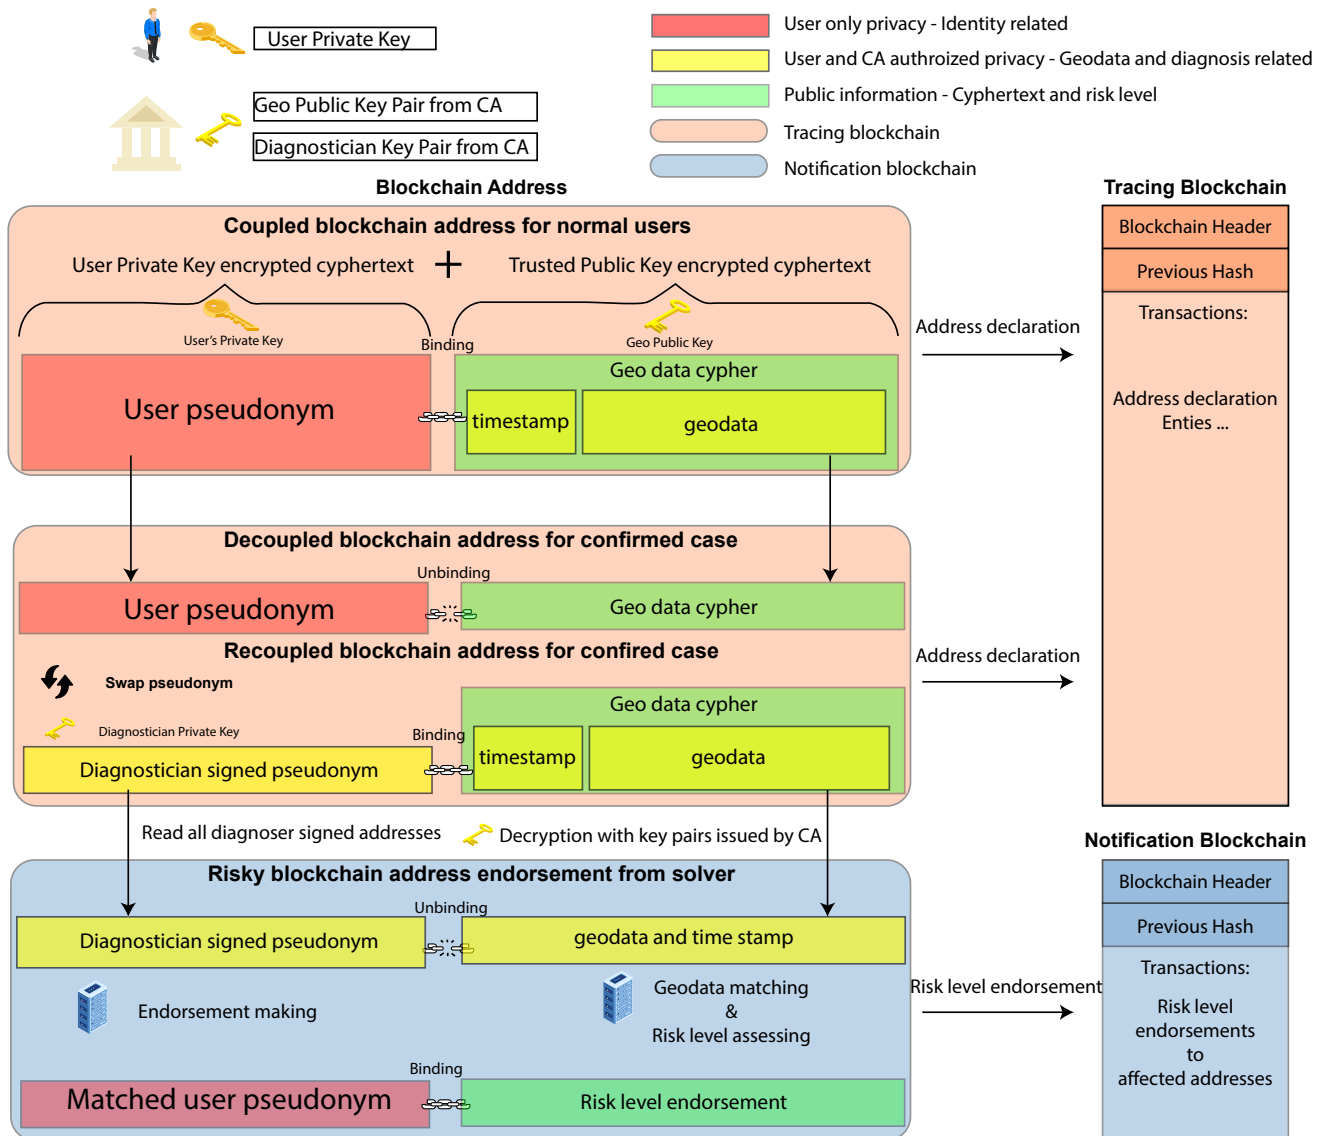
User Private Key

Geo Public Key Pair from CA

Diagnostician Key Pair from CA

User only privacy - Identity related

User and CA authroized privacy - Geodata and diagnosis related

Public information - Cyphertext and risk level

Tracing blockchain

Notification blockchain

Blockchain Address

Coupled blockchain address for normal users

User Private Key encrypted cyphertext + Trusted Public Key encrypted cyphertext

User's Private Key

Binding

Geo Public Key

User pseudonym

Geo data cypher

timestamp

geodata

Decoupled blockchain address for confirmed case

Unbinding

User pseudonym

Geo data cypher

Recoupled blockchain address for confired case

Swap pseudonym

Diagnostician Private Key

Binding

Geo data cypher

Diagnostician signed pseudonym

timestamp

geodata

Read all diagnoser signed addresses

Decryption with key pairs issued by CA

Risky blockchain address endorsement from solver

Unbinding

Diagnostician signed pseudonym

geodata and time stamp

Endorsement making

Geodata matching & Risk level assessing

Binding

Matched user pseudonym

Risk level endorsement

Address declaration

Address declaration

Risk level endorsement

Tracing Blockchain

Blockchain Header

Previous Hash

Transactions:

Address declaration Enties ...

Notification Blockchain

Blockchain Header

Previous Hash

Transactions:

Risk level endorsements to affected addresses